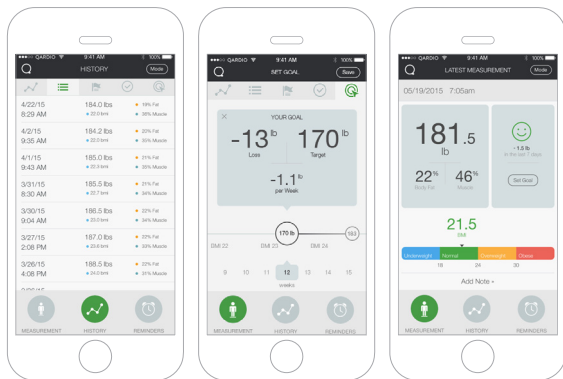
QARDIO 9:41 AM 100%

HISTORY

Mode

| | | |
|---|---|---|
| 4/22/15 8:29 AM | 184.0 lbs 22.0 bmi | 19% Fat 34% Muscle |
| 4/2/15 9:35 AM | 184.2 lbs 22.0 bmi | 22% Fat 35% Muscle |
| 4/1/15 9:43 AM | 185.0 lbs 22.0 bmi | 21% Fat 34% Muscle |
| 3/31/15 8:30 AM | 185.5 lbs 22.7 bmi | 21% Fat 35% Muscle |
| 3/30/15 7:25 AM | 186.5 lbs 23.0 bmi | 22% Fat 34% Muscle |
| 3/27/15 2:08 PM | 187.0 lbs 23.6 bmi | 22% Fat 34% Muscle |
| 3/26/15 4:08 PM | 188.5 lbs 24.0 bmi | 22% Fat 31% Muscle |

MEASUREMENT HISTORY REMINDERS

QARDIO 9:41 AM 100%

SET GOAL

Save

YOUR GOAL

-13 lb Loss

170 lb Target

-1.1 lb per Week

170 lb

193

BMI 22 BMI 23 BMI 24

9 10 11 12 13 14 15

weeks

MEASUREMENT HISTORY REMINDERS

QARDIO 9:41 AM 100%

LATEST MEASUREMENT

Mode

05/19/2015 7:05am

181.5 lb

22% Body Fat

46% Muscle

-1.5 lb in the last 7 days

Set Goal

21.5 BMI

Underweight Normal Overweight Obese

18 24 30

Add Note +

MEASUREMENT HISTORY REMINDERS